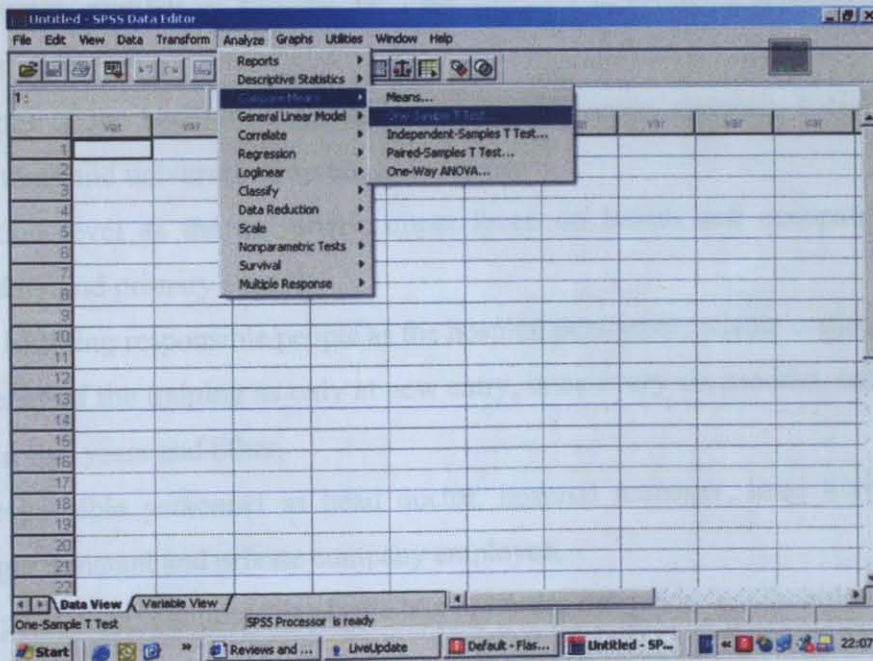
Untitled - SPSS Data Editor

File Edit View Data Transform Analyze Graphs Utilities Window Help

1 :

Reports
Descriptive Statistics
Compare Means
General Linear Model
Correlate
Regression
Loglinear
Classify
Data Reduction
Scale
Nonparametric Tests
Survival
Multiple Response

Means...
One-Sample T Test...
Independent-Samples T Test...
Paired-Samples T Test...
One-Way ANOVA...

| | var | var | | | | | var | var | var |
|---|---|---|---|---|---|---|---|---|---|
| 1 | | | | | | | | | |
| 2 | | | | | | | | | |
| 3 | | | | | | | | | |
| 4 | | | | | | | | | |
| 5 | | | | | | | | | |
| 6 | | | | | | | | | |
| 7 | | | | | | | | | |
| 8 | | | | | | | | | |
| 9 | | | | | | | | | |
| 10 | | | | | | | | | |
| 11 | | | | | | | | | |
| 12 | | | | | | | | | |
| 13 | | | | | | | | | |
| 14 | | | | | | | | | |
| 15 | | | | | | | | | |
| 16 | | | | | | | | | |
| 17 | | | | | | | | | |
| 18 | | | | | | | | | |
| 19 | | | | | | | | | |
| 20 | | | | | | | | | |
| 21 | | | | | | | | | |
| 22 | | | | | | | | | |

Data View Variable View

One-Sample T Test SPSS Processor is ready

Start Reviews and ... LiveUpdate Default - Flas... Untitled - SP... 22:07